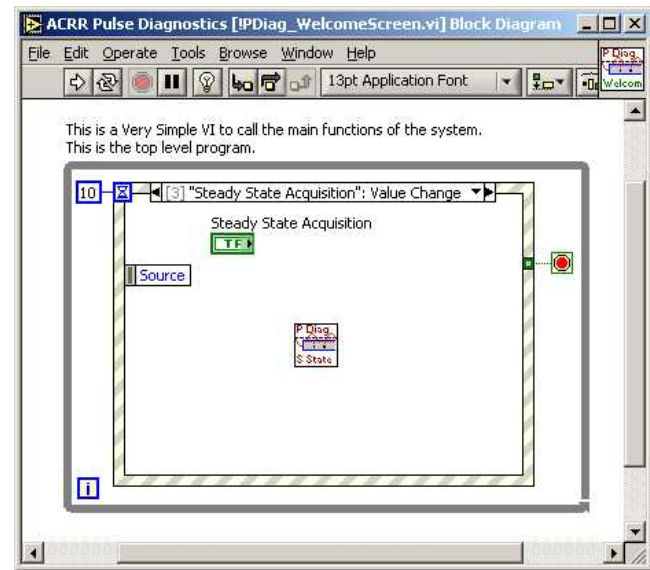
ACRR Pulse Diagnostics [!PDiag_WelcomeScreen.vi] Block Diagram

File Edit Operate Tools Browse Window Help

13pt Application Font

P Diag. Welcom

This is a Very Simple VI to call the main functions of the system.
This is the top level program.

10

[3] "Steady State Acquisition": Value Change

Steady State Acquisition

TF

Source

P Diag. S State

i